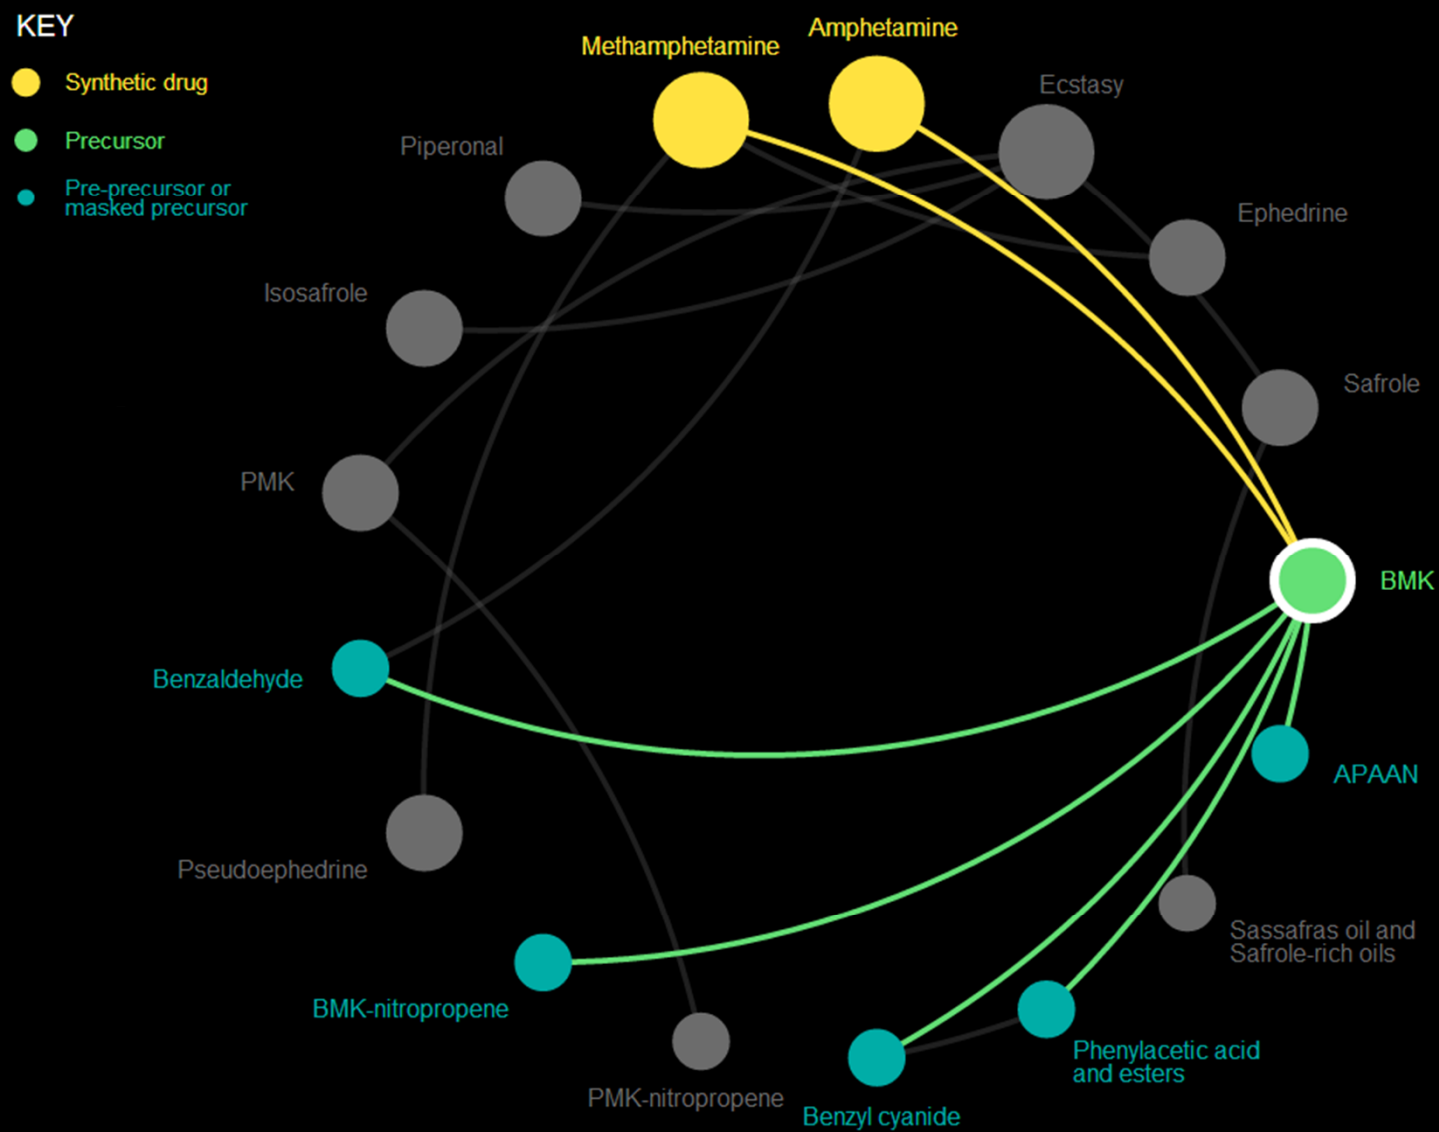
KEY
Synthetic drug
Precursor
Pre-precursor or masked precursor

Methamphetamine
Amphetamine
Ecstasy
Piperonal
Ephedrine
Isosafrole
Safrole
PMK
BMK
Benzaldehyde
APAAN
Pseudoephedrine
Sassafras oil and Safrole-rich oils
BMK-nitropropene
Phenylacetic acid and esters
PMK-nitropropene
Benzyl cyanide